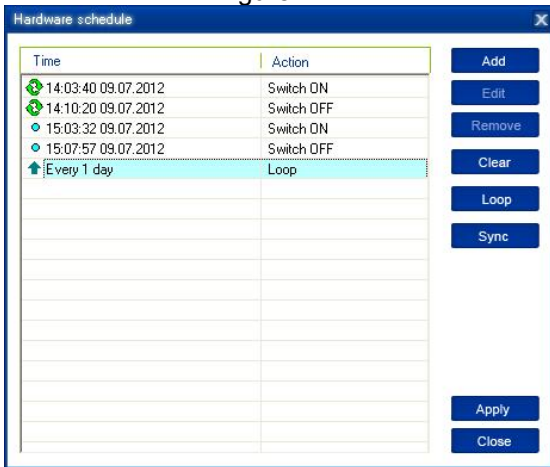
Hardware schedule

| Time | Action |
|---|---|
| 14:03:40 09.07.2012 | Switch ON |
| 14:10:20 09.07.2012 | Switch OFF |
| 15:03:32 09.07.2012 | Switch ON |
| 15:07:57 09.07.2012 | Switch OFF |
| Every 1 day | Loop |

Add
Edit
Remove
Clear
Loop
Sync
Apply
Close